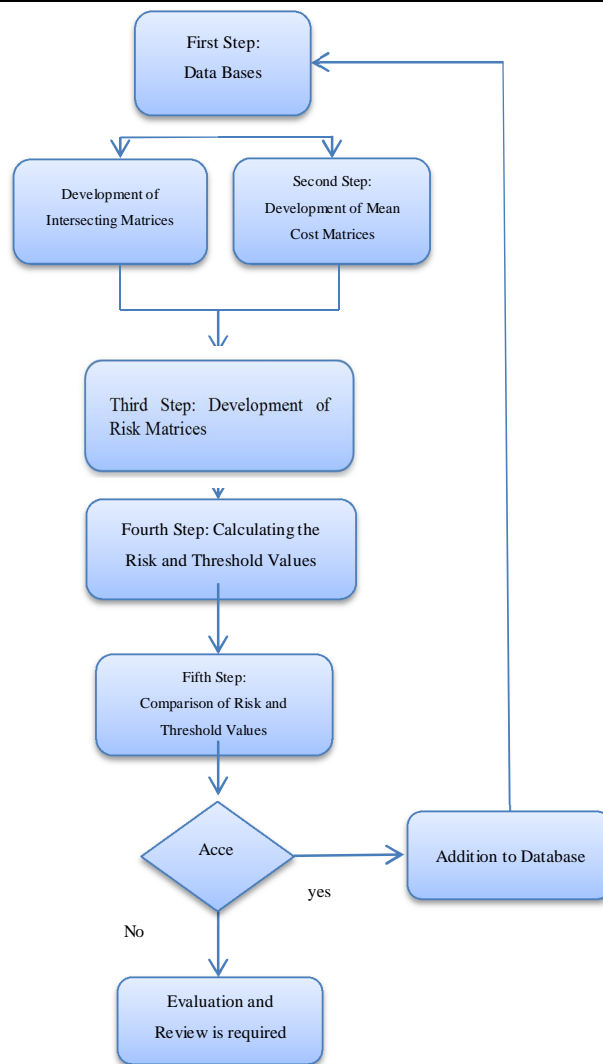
First Step:
Data Bases

Development of Intersecting Matrices

Second Step:
Development of Mean Cost Matrices

Third Step: Development of Risk Matrices

Fourth Step: Calculating the Risk and Threshold Values

Fifth Step:
Comparison of Risk and Threshold Values

Acce

yes

Addition to Database

No

Evaluation and Review is required